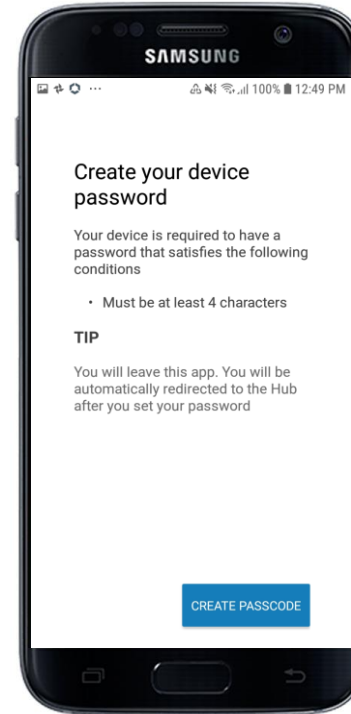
SAMSUNG

100% 12:49 PM

Create your device password

Your device is required to have a password that satisfies the following conditions

• Must be at least 4 characters

TIP

You will leave this app. You will be automatically redirected to the Hub after you set your password

CREATE PASSCODE